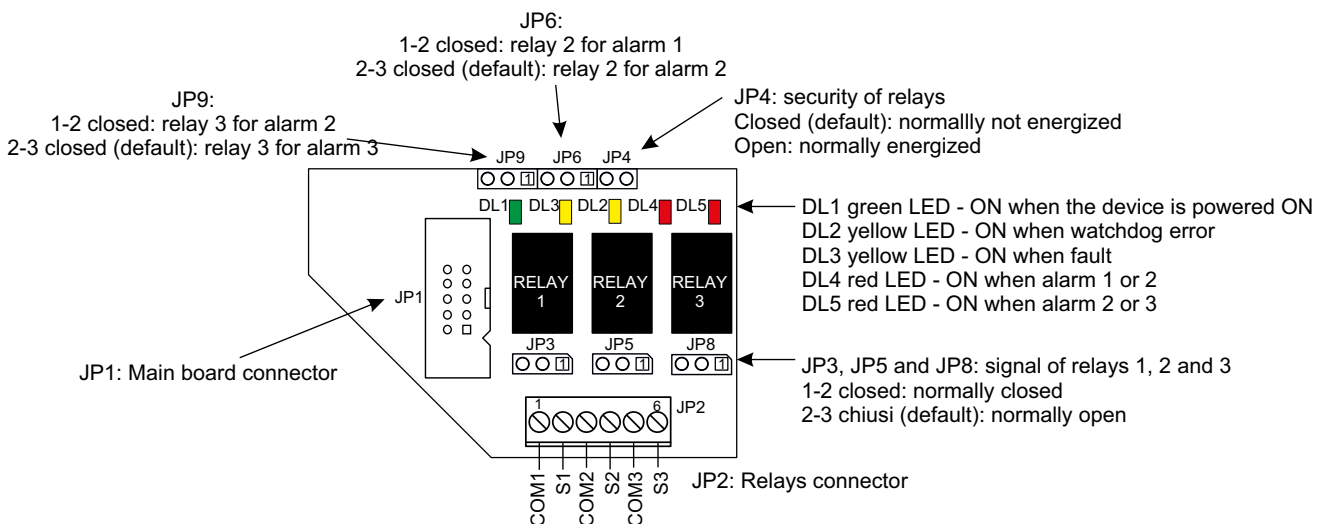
JP6:
1-2 closed: relay 2 for alarm 1
2-3 closed (default): relay 2 for alarm 2

JP9:
1-2 closed: relay 3 for alarm 2
2-3 closed (default): relay 3 for alarm 3

JP4: security of relays
Closed (default): normallly not energized
Open: normally energized

JP9 JP6 JP4

1 1

DL1 DL3 DL2 DL4 DL5

DL1 green LED - ON when the device is powered ON
DL2 yellow LED - ON when watchdog error
DL3 yellow LED - ON when fault
DL4 red LED - ON when alarm 1 or 2
DL5 red LED - ON when alarm 2 or 3

JP1

RELAY 1

RELAY 2

RELAY 3

JP3 JP5 JP8

1 1 1

JP1: Main board connector

JP3, JP5 and JP8: signal of relays 1, 2 and 3
1-2 closed: normally closed
2-3 chiusi (default): normally open

1 6 JP2

COM1 S1 COM2 S2 COM3 S3

JP2: Relays connector